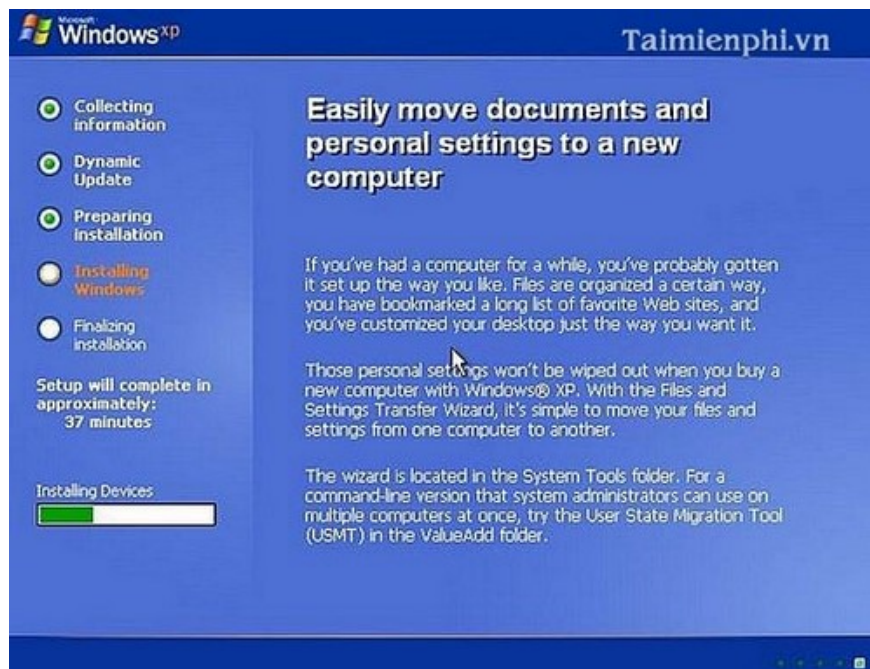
Microsoft Windows xp

Taimienphi.vn

Collecting information

Dynamic Update

Preparing installation

Installing Windows

Finalizing installation

Setup will complete in approximately: 37 minutes

Installing Devices

Easily move documents and personal settings to a new computer

If you've had a computer for a while, you've probably gotten it set up the way you like. Files are organized a certain way, you have bookmarked a long list of favorite Web sites, and you've customized your desktop just the way you want it.

Those personal settings won't be wiped out when you buy a new computer with Windows® XP. With the Files and Settings Transfer Wizard, it's simple to move your files and settings from one computer to another.

The wizard is located in the System Tools folder. For a command-line version that system administrators can use on multiple computers at once, try the User State Migration Tool (USMT) in the ValueAdd folder.